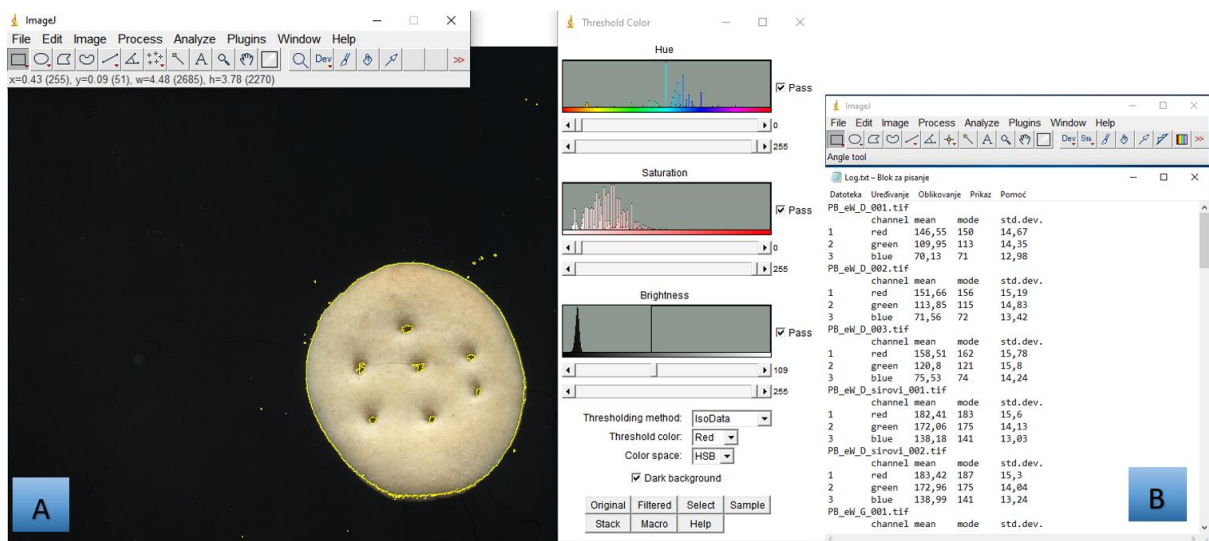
ImageJ
File Edit Image Process Analyze Plugins Window Help
Dev
x=0.43 (255), y=0.09 (51), w=4.48 (2685), h=3.78 (2270)

A

Threshold Color
Hue
Pass
0
255
Saturation
Pass
0
255
Brightness
Pass
109
255
Thresholding method: IsoData
Threshold color: Red
Color space: HSB
Dark background
Original Filtered Select Sample
Stack Macro Help

ImageJ
File Edit Image Process Analyze Plugins Window Help
Dev Stk
Angle tool

Log.txt – Blok za pisanje
Datoteka Uređivanje Oblikovanje Prikaz Pomoć
PB_eW_D_001.tif

| | channel | mean | mode | std.dev. |
|---|---|---|---|---|
| 1 | red | 146,55 | 150 | 14,67 |
| 2 | green | 109,95 | 113 | 14,35 |
| 3 | blue | 70,13 | 71 | 12,98 |

PB_eW_D_002.tif

| | channel | mean | mode | std.dev. |
|---|---|---|---|---|
| 1 | red | 151,66 | 156 | 15,19 |
| 2 | green | 113,85 | 115 | 14,83 |
| 3 | blue | 71,56 | 72 | 13,42 |

PB_eW_D_003.tif

| | channel | mean | mode | std.dev. |
|---|---|---|---|---|
| 1 | red | 158,51 | 162 | 15,78 |
| 2 | green | 120,8 | 121 | 15,8 |
| 3 | blue | 75,53 | 74 | 14,24 |

PB_eW_D_sirovi_001.tif

| | channel | mean | mode | std.dev. |
|---|---|---|---|---|
| 1 | red | 182,41 | 183 | 15,6 |
| 2 | green | 172,06 | 175 | 14,13 |
| 3 | blue | 138,18 | 141 | 13,03 |

PB_eW_D_sirovi_002.tif

| | channel | mean | mode | std.dev. |
|---|---|---|---|---|
| 1 | red | 183,42 | 187 | 15,3 |
| 2 | green | 172,96 | 175 | 14,04 |
| 3 | blue | 138,99 | 141 | 13,24 |

PB_eW_G_001.tif
channel mean mode std.dev.

B